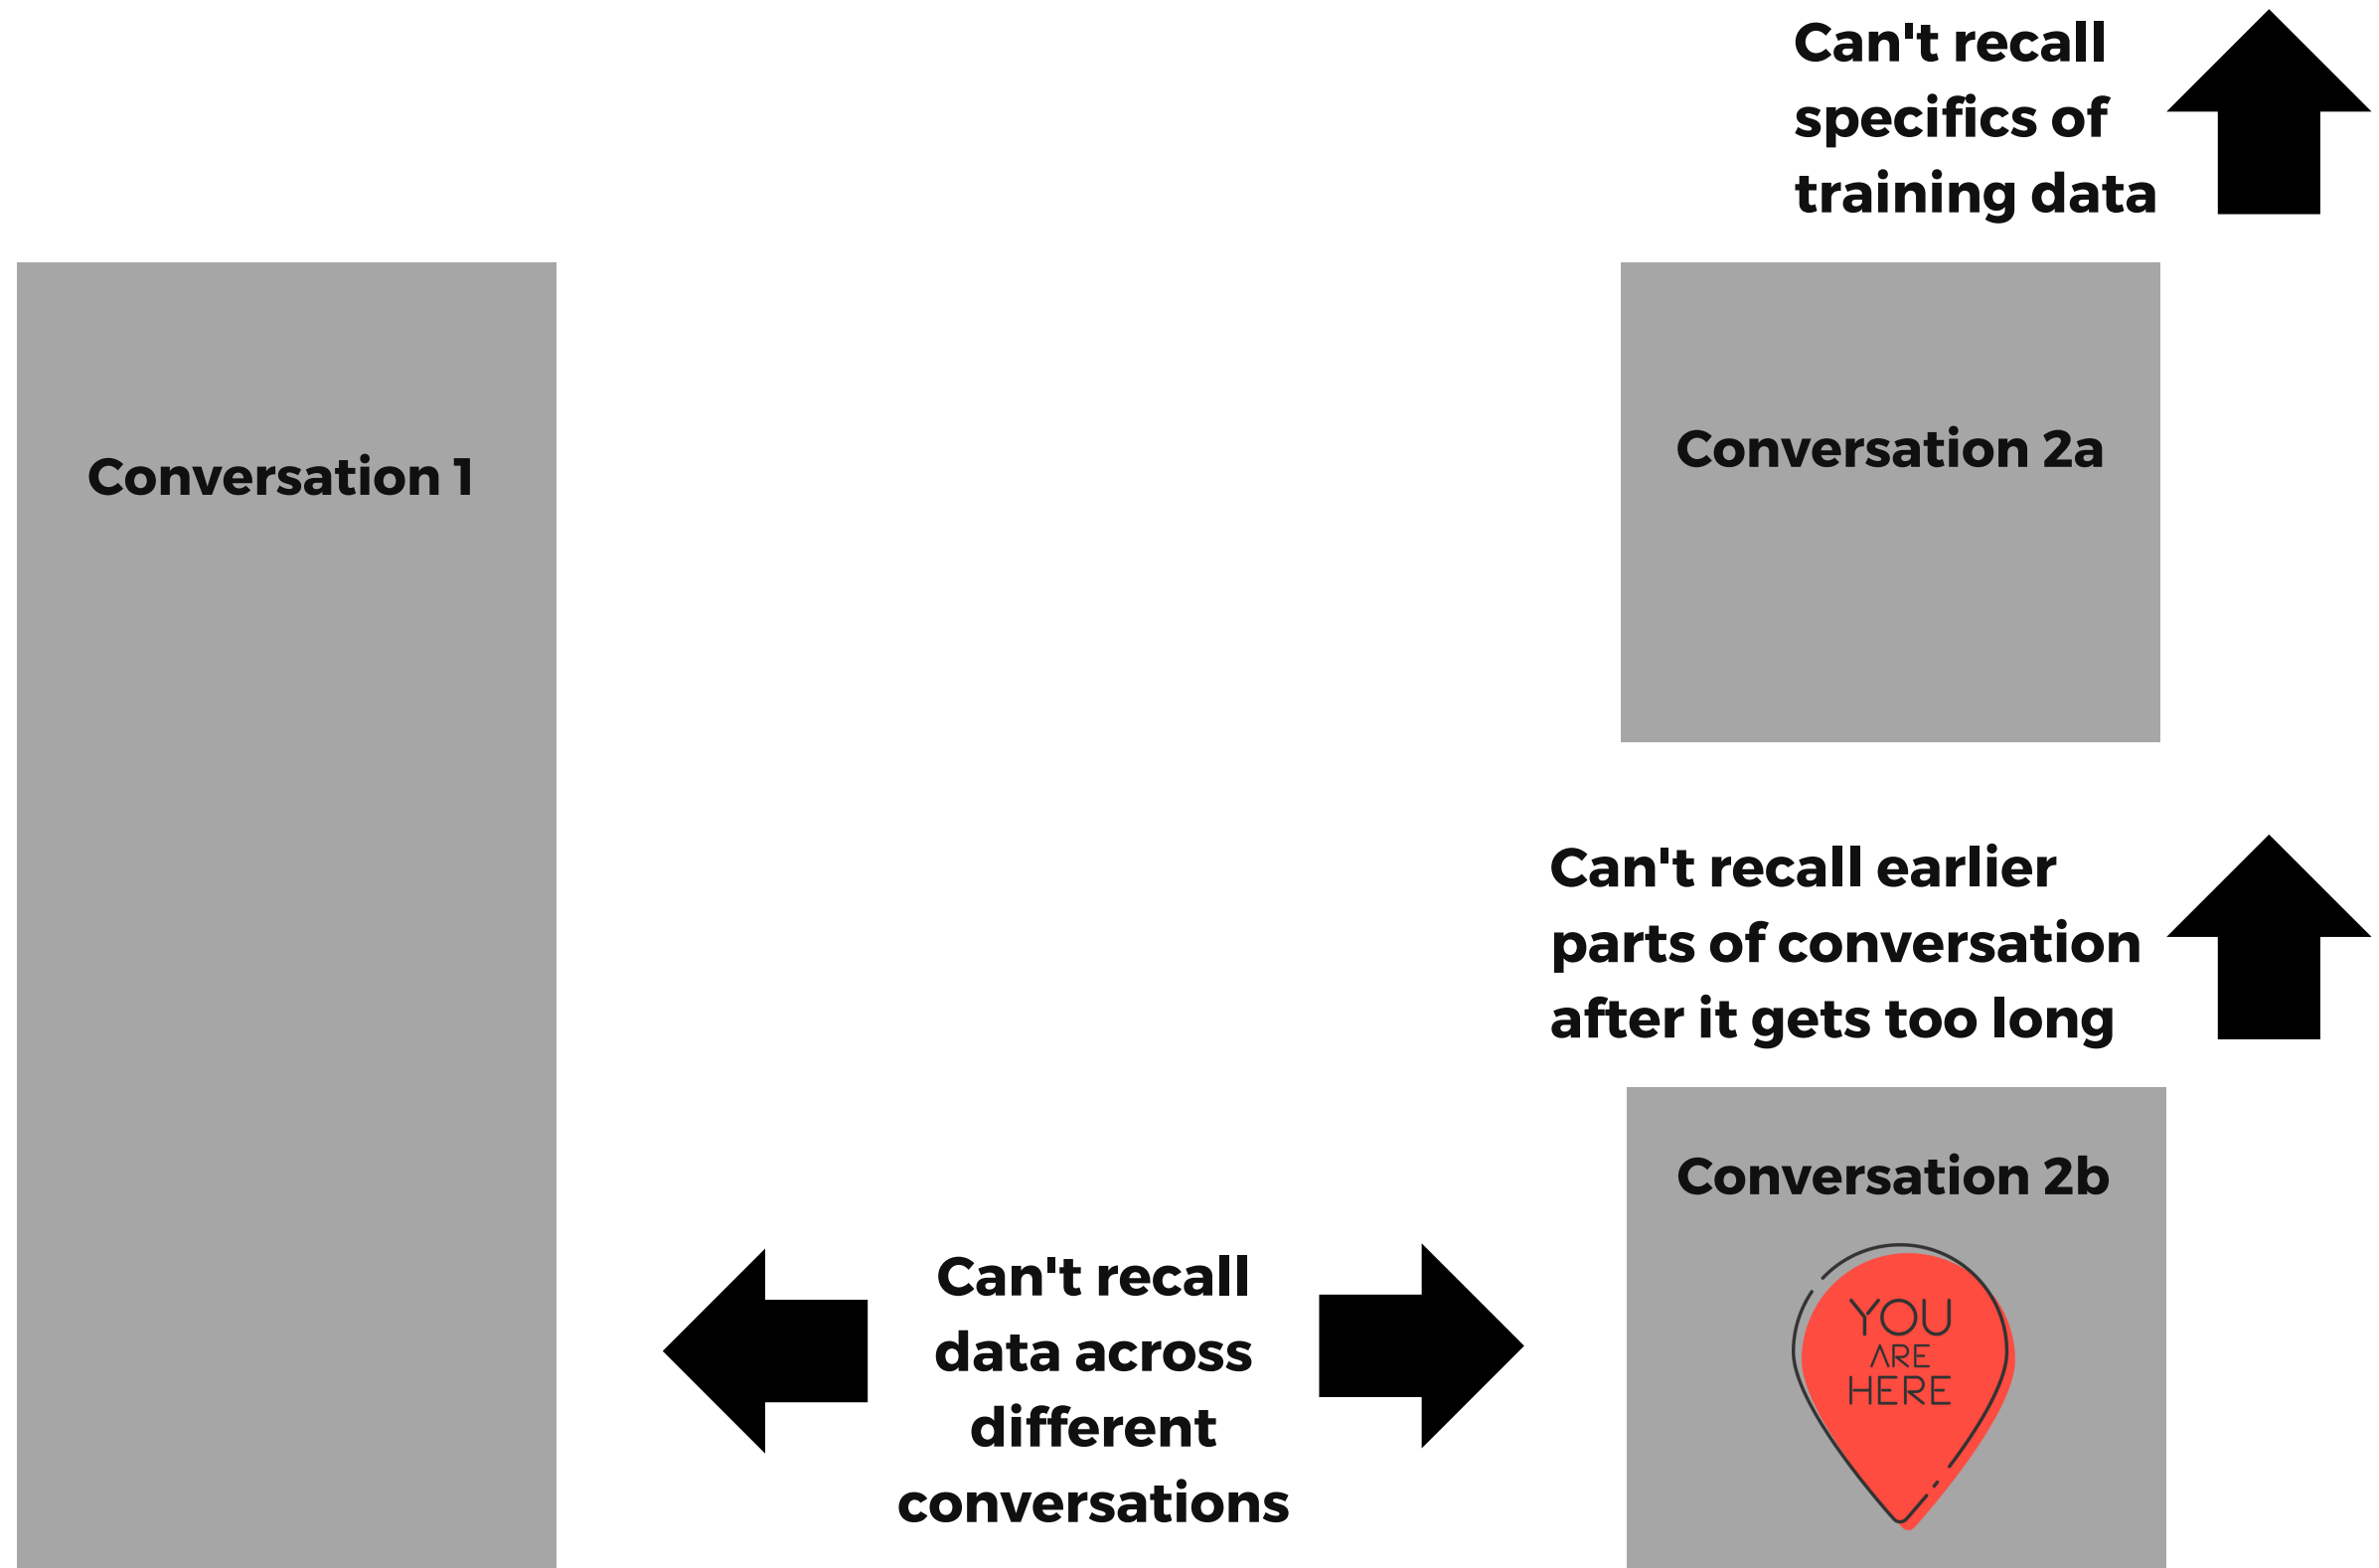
Can't recall specifics of training data

Conversation 1

Conversation 2a

Can't recall earlier parts of conversation after it gets too long

Conversation 2b

YOU ARE HERE

Can't recall data across different conversations